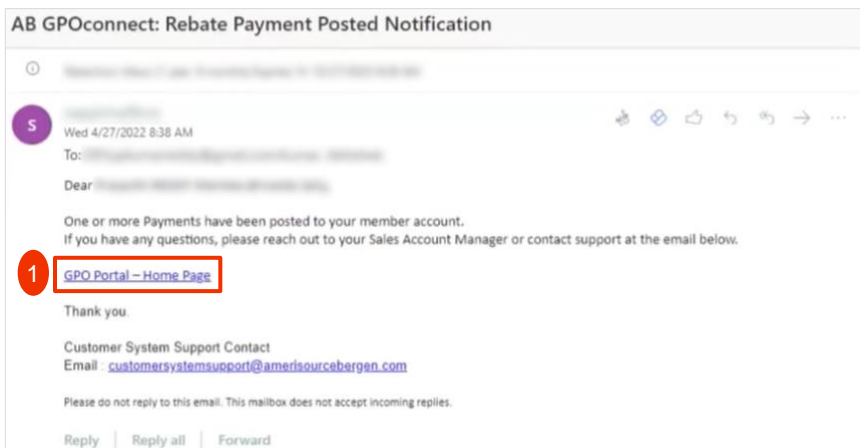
AB GPOconnect: Rebate Payment Posted Notification

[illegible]

S

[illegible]

Wed 4/27/2022 8:38 AM

To: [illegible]

Dear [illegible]

One or more Payments have been posted to your member account.
If you have any questions, please reach out to your Sales Account Manager or contact support at the email below.

1

GPO Portal – Home Page

Thank you.

Customer System Support Contact
Email : customersystemsupport@amerisourcebergen.com

Please do not reply to this email. This mailbox does not accept incoming replies.

Reply | Reply all | Forward